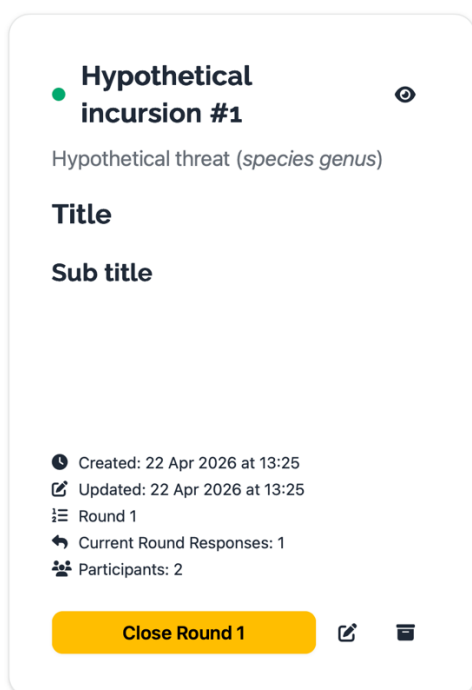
Hypothetical incursion #1

Hypothetical threat (*species genus*)

Title

Sub title

Created: 22 Apr 2026 at 13:25
Updated: 22 Apr 2026 at 13:25
Round 1
Current Round Responses: 1
Participants: 2

Close Round 1